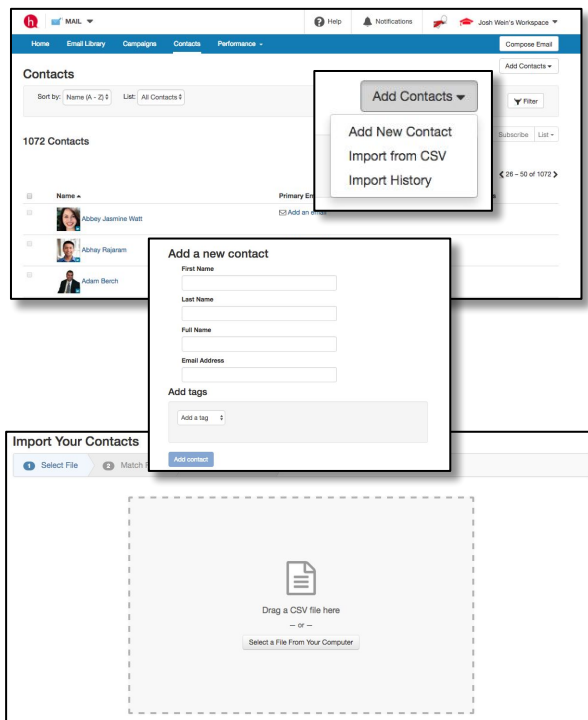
h MAIL

Help Notifications Josh Wein's Workspace

Home Email Library Campaigns Contacts Performance

Compose Email

Add Contacts

Contacts

Sort by: Name (A - Z) List: All Contacts

Add Contacts

Filter

Add New Contact

Import from CSV

Import History

1072 Contacts

Subscribe List

26 – 50 of 1072

Name

Primary Em

Abbey Jasmine Watt

Add an email

Abhay Rajaram

Adam Berch

Add a new contact

First Name

Last Name

Full Name

Email Address

Add tags

Add a tag

Add contact

Import Your Contacts

1 Select File

2 Match

Drag a CSV file here

— or —

Select a File From Your Computer